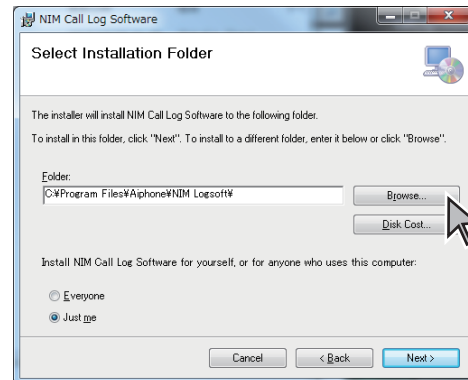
NIM Call Log Software

Select Installation Folder

The installer will install NIM Call Log Software to the following folder.

To install in this folder, click "Next". To install to a different folder, enter it below or click "Browse".

Folder:

C:¥Program Files¥Aiphone¥NIM Logsoft¥

Browse...

Disk Cost...

Install NIM Call Log Software for yourself, or for anyone who uses this computer:

Everyone

Just me

Cancel

< Back

Next >